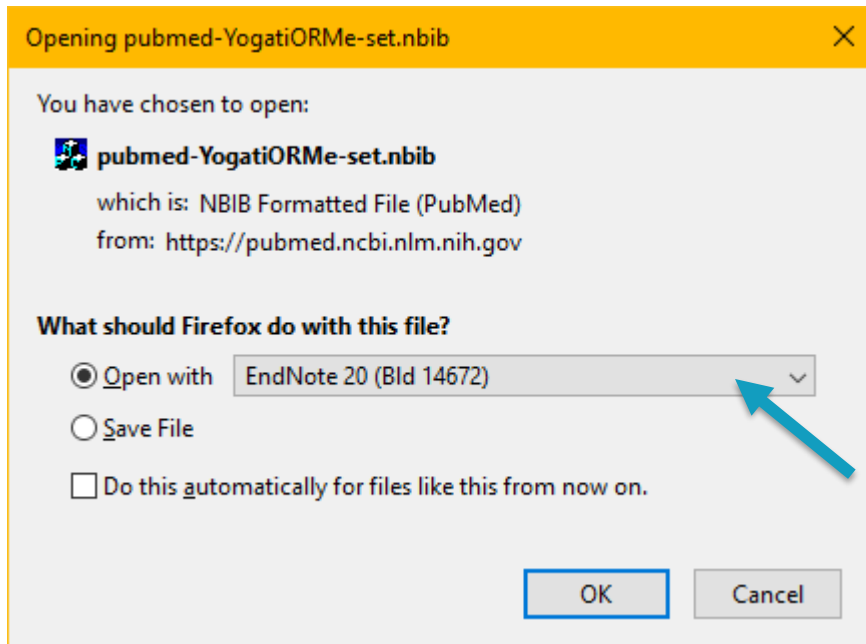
Opening pubmed-YogatiORMe-set.nbib

You have chosen to open:

pubmed-YogatiORMe-set.nbib

which is: NBIB Formatted File (PubMed)

from: https://pubmed.ncbi.nlm.nih.gov

What should Firefox do with this file?

Open with EndNote 20 (Bld 14672)

Save File

Do this automatically for files like this from now on.

OK Cancel